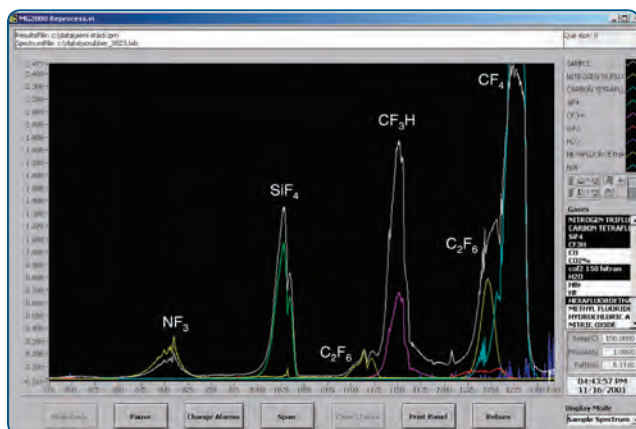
MG2000 Reprocess.vi

Results File: c:\data\perm.stadi.prn
Spectrum File: c:\data\scrubber_0025.lab

Que size: 0

$NF_3$

$SiF_4$

$C_2F_6$

$CF_3H$

$C_2F_6$

$CF_4$

SAMPLE
NITROGEN TRIFLU
CARBON TETRAFL
SiF4
CF3H
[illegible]
H2O
HEXAFLUOROETHA
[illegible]

Gases
NITROGEN TRIFLU
CARBON TETRAFLU
SiF4
CF3H
CO
CO2%
cof2 150 Nitrogen
H2O
HBr
HF
HEXAFLUOROETHA
METHYL FLUORIDE
HYDROCHLORIC A
NITRIC OXIDE

Temp(C) 150.0000
Press(atm) 1.0000
Path(m) 5.1100

04:43:57 PM
11/16/2001

Main Panel
Pause
Change Alarms
Span
Clear Charts
Print Panel
Return

Display Mode
Sample Spectrum